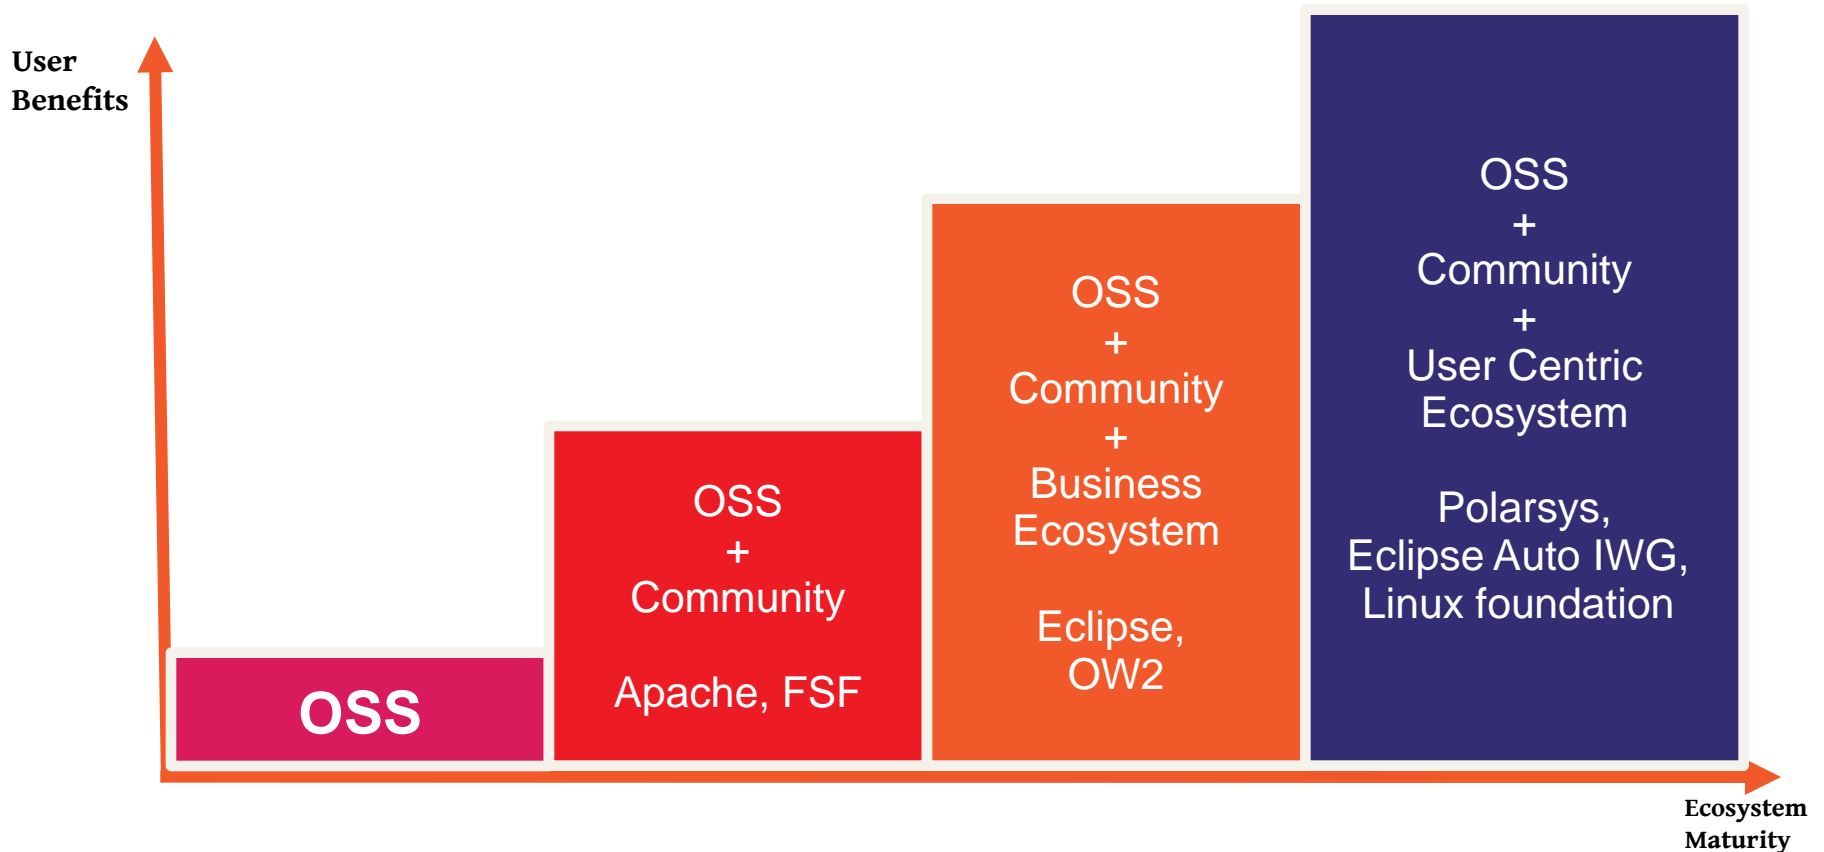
User Benefits

OSS

OSS
+
Community

Apache, FSF

OSS
+
Community
+
Business Ecosystem

Eclipse, OW2

OSS
+
Community
+
User Centric Ecosystem

Polarsys, Eclipse Auto IWG, Linux foundation

Ecosystem Maturity